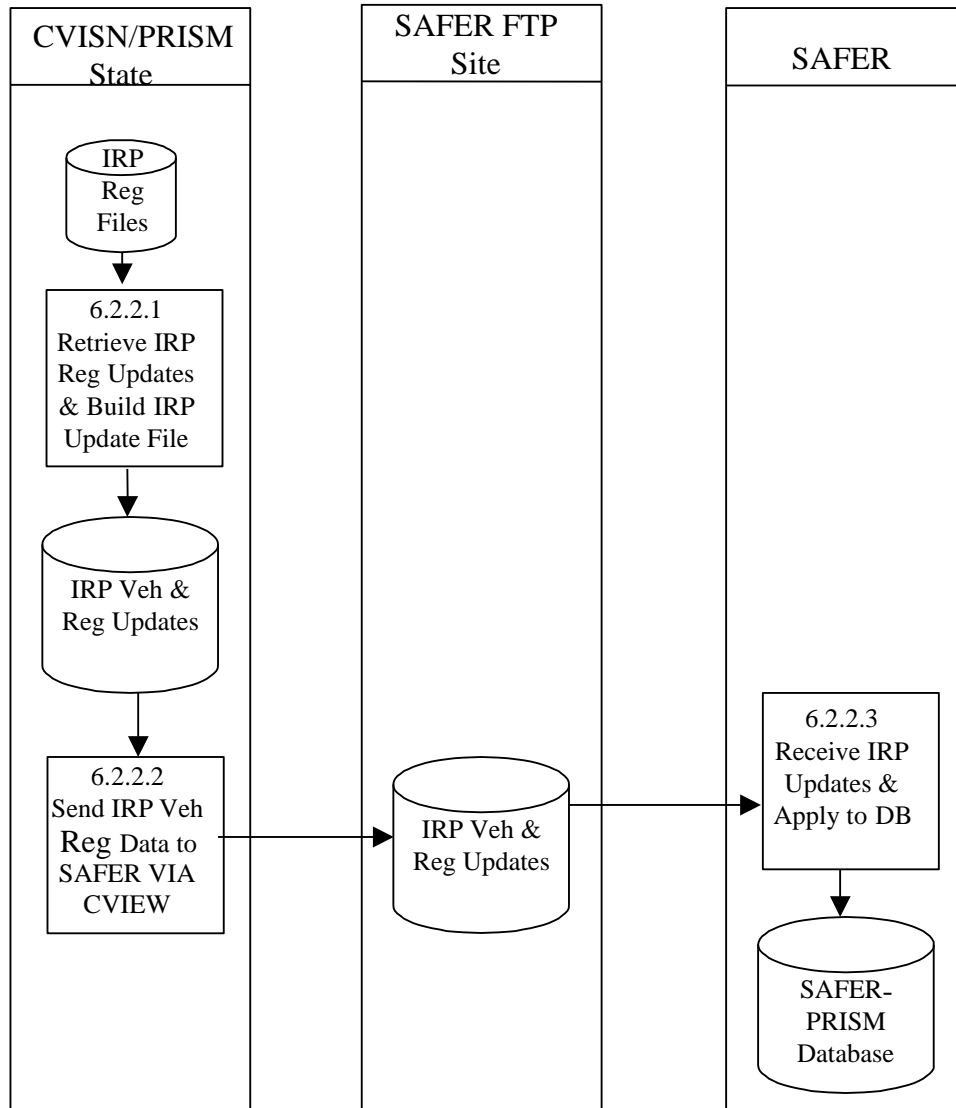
CVISN/PRISM State

SAFER FTP Site

SAFER

IRP Reg Files

6.2.2.1 Retrieve IRP Reg Updates & Build IRP Update File

IRP Veh & Reg Updates

6.2.2.2 Send IRP Veh Reg Data to SAFER VIA CVIEW

IRP Veh & Reg Updates

6.2.2.3 Receive IRP Updates & Apply to DB

SAFER-PRISM Database